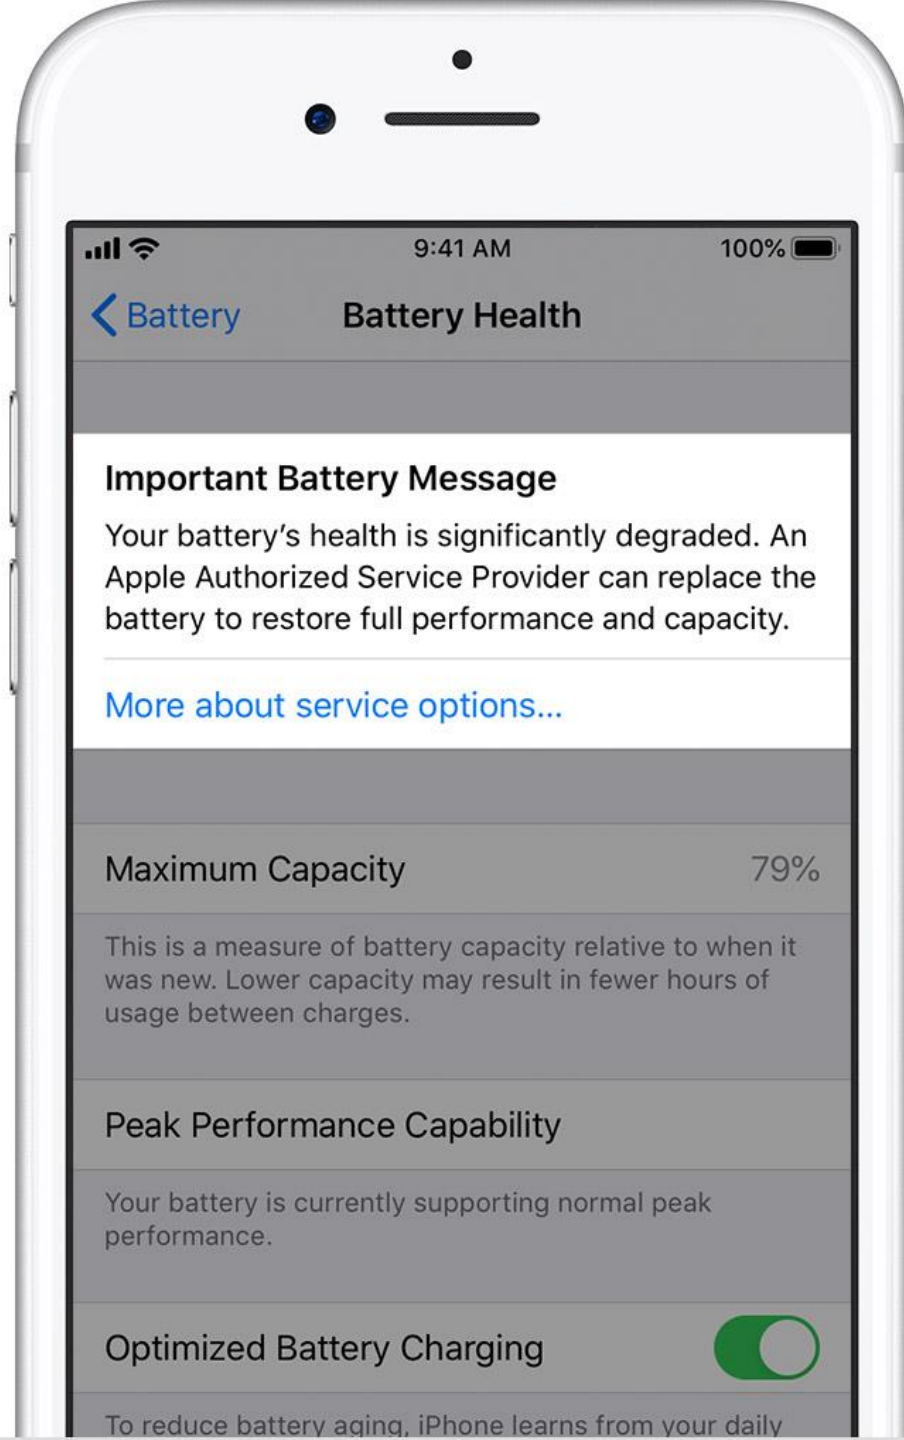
9:41 AM

100%

Battery

Battery Health

Important Battery Message

Your battery's health is significantly degraded. An Apple Authorized Service Provider can replace the battery to restore full performance and capacity.

More about service options...

Maximum Capacity

79%

This is a measure of battery capacity relative to when it was new. Lower capacity may result in fewer hours of usage between charges.

Peak Performance Capability

Your battery is currently supporting normal peak performance.

Optimized Battery Charging

To reduce battery aging, iPhone learns from your daily